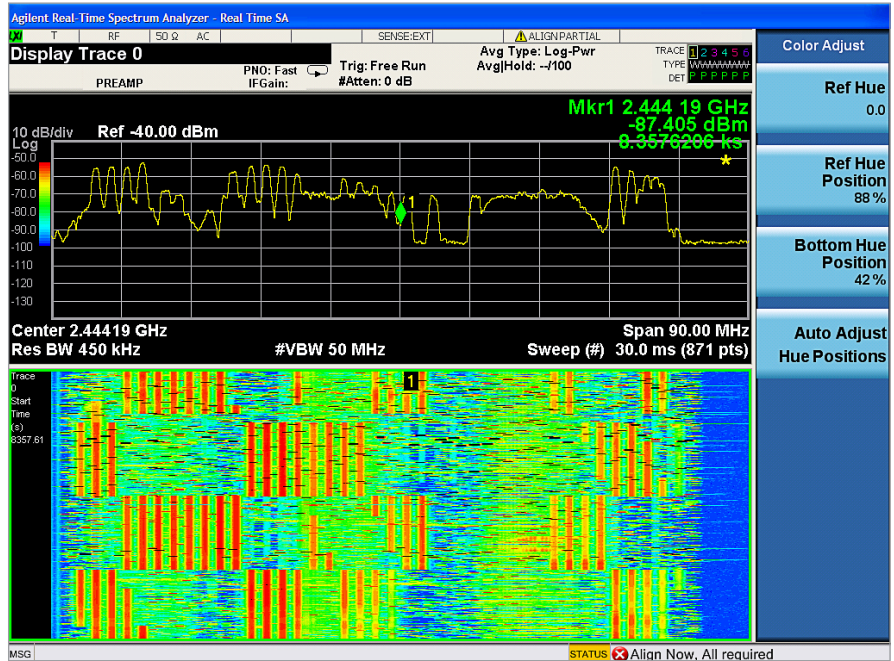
Agilent Real-Time Spectrum Analyzer - Real Time SA

LXI | T | RF | 50 Ω AC | SENSE:EXT | ALIGN PARTIAL

Display Trace 0

PREAMP

PNO: Fast
IFGain:

Trig: Free Run
#Atten: 0 dB

Avg Type: Log-Pwr
Avg|Hold: --/100

TRACE 1 2 3 4 5 6
TYPE WWWWWW
DET P P P P P P

Mkr1 2.444 19 GHz
-87.405 dBm
8.3576206 ks

10 dB/div Ref -40.00 dBm
Log

-50.0
-60.0
-70.0
-80.0
-90.0
-100
-110
-120
-130

1

Center 2.44419 GHz
Res BW 450 kHz
#VBW 50 MHz
Span 90.00 MHz
Sweep (#) 30.0 ms (871 pts)

Trace
0
Start
Time
(s)
8357.61

1

Color Adjust

Ref Hue
0.0

Ref Hue
Position
88 %

Bottom Hue
Position
42 %

Auto Adjust
Hue Positions

MSG

STATUS Align Now, All required